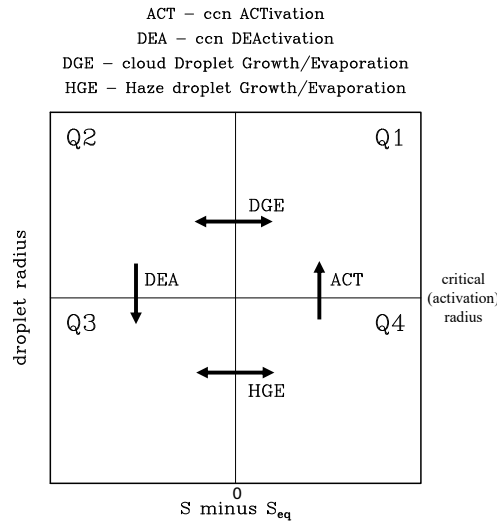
ACT – ccn ACTivation
DEA – ccn DEActivation
DGE – cloud Droplet Growth/Evaporation
HGE – Haze droplet Growth/Evaporation

Q2

Q1

DGE

DEA

ACT

critical (activation) radius

Q3

Q4

HGE

droplet radius

0
S minus $S_{eq}$